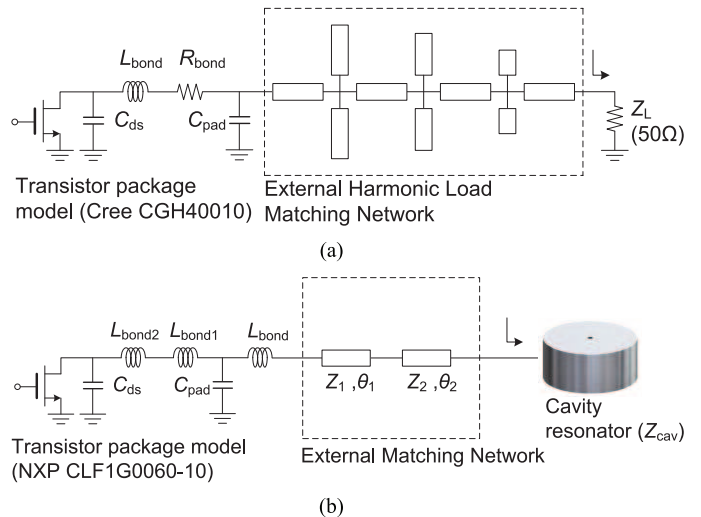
$L_{\text{bond}}$ $R_{\text{bond}}$

$C_{\text{ds}}$ $C_{\text{pad}}$

$Z_{\text{L}}$ (50Ω)

Transistor package model (Cree CGH40010)

External Harmonic Load Matching Network

(a)

$L_{\text{bond2}}$ $L_{\text{bond1}}$ $L_{\text{bond}}$

$C_{\text{ds}}$ $C_{\text{pad}}$

$Z_1$ ,$\theta_1$ $Z_2$ ,$\theta_2$

Cavity resonator ($Z_{\text{cav}}$)

Transistor package model (NXP CLF1G0060-10)

External Matching Network

(b)